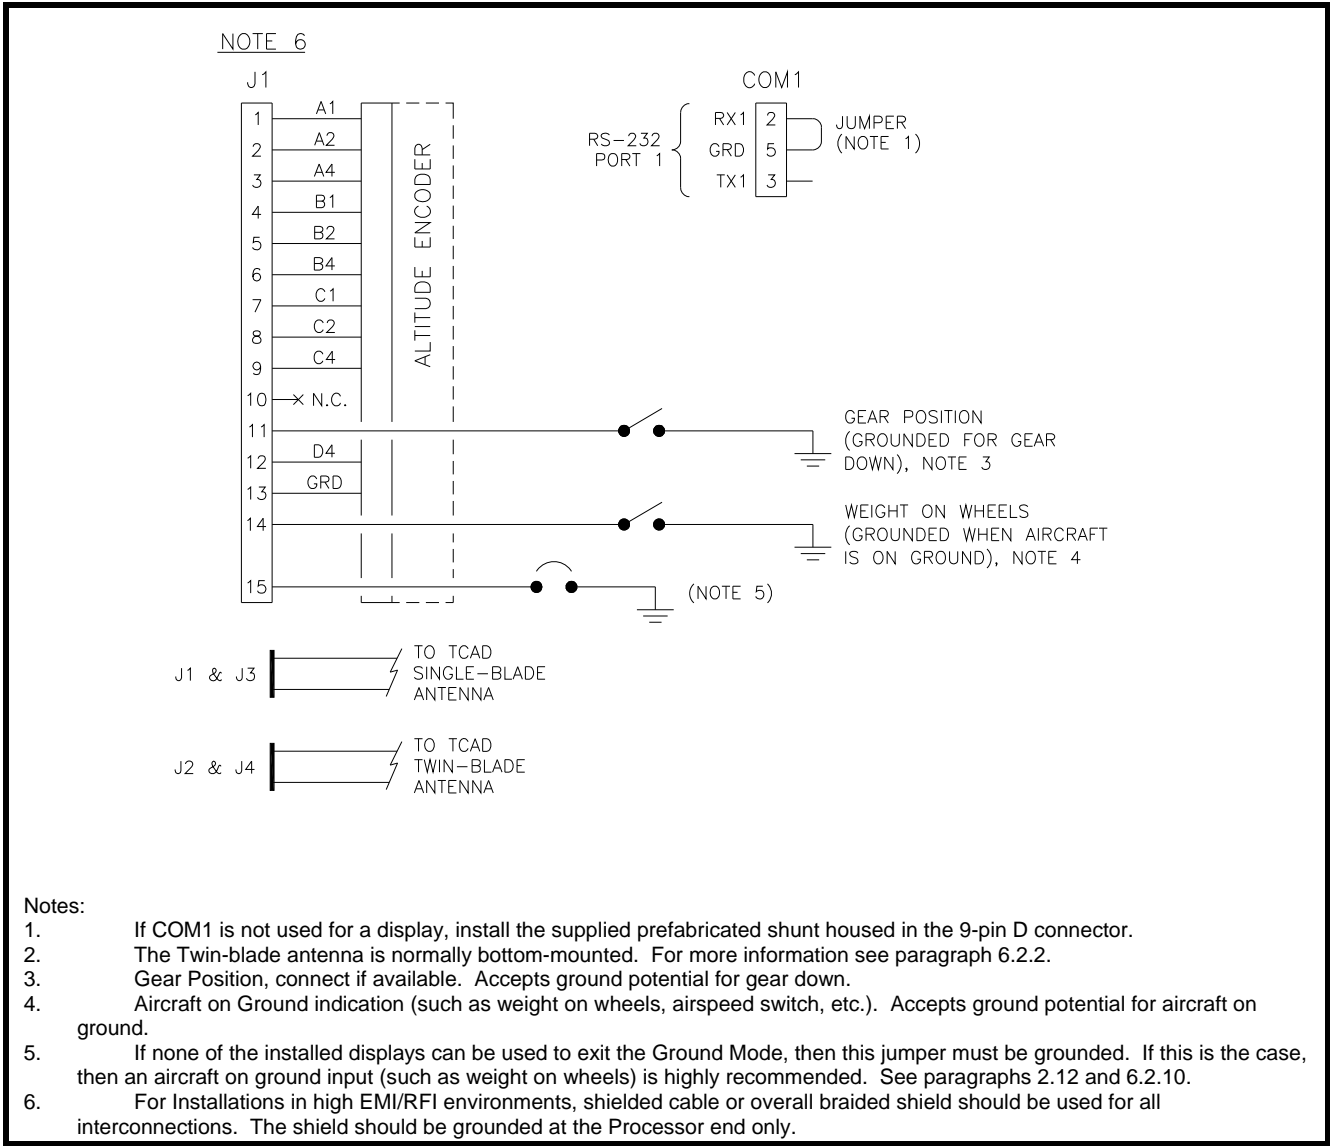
NOTE 6

J1

1 A1
2 A2
3 A4
4 B1
5 B2
6 B4
7 C1
8 C2
9 C4
10 × N.C.
11
12 D4
13 GRD
14
15

ALTITUDE ENCODER

COM1

RS-232 PORT 1

RX1 2
GRD 5
TX1 3

JUMPER (NOTE 1)

GEAR POSITION (GROUNDED FOR GEAR DOWN), NOTE 3

WEIGHT ON WHEELS (GROUNDED WHEN AIRCRAFT IS ON GROUND), NOTE 4

(NOTE 5)

J1 & J3

TO TCAD SINGLE-BLADE ANTENNA

J2 & J4

TO TCAD TWIN-BLADE ANTENNA

Notes:
1. If COM1 is not used for a display, install the supplied prefabricated shunt housed in the 9-pin D connector.
2. The Twin-blade antenna is normally bottom-mounted. For more information see paragraph 6.2.2.
3. Gear Position, connect if available. Accepts ground potential for gear down.
4. Aircraft on Ground indication (such as weight on wheels, airspeed switch, etc.). Accepts ground potential for aircraft on ground.
5. If none of the installed displays can be used to exit the Ground Mode, then this jumper must be grounded. If this is the case, then an aircraft on ground input (such as weight on wheels) is highly recommended. See paragraphs 2.12 and 6.2.10.
6. For Installations in high EMI/RFI environments, shielded cable or overall braided shield should be used for all interconnections. The shield should be grounded at the Processor end only.